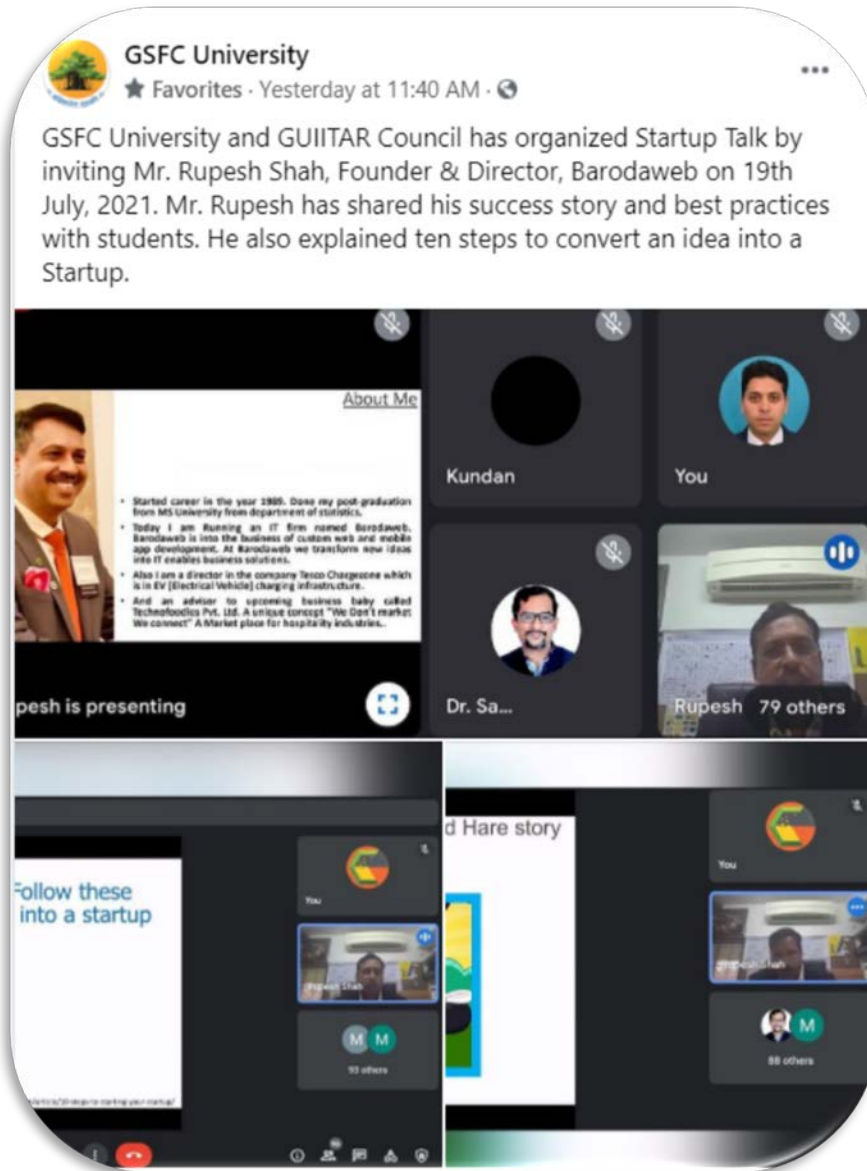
GSFC University
★ Favorites · Yesterday at 11:40 AM ·

GSFC University and GUIITAR Council has organized Startup Talk by inviting Mr. Rupesh Shah, Founder & Director, Barodaweb on 19th July, 2021. Mr. Rupesh has shared his success story and best practices with students. He also explained ten steps to convert an idea into a Startup.

About Me

• Started career in the year 1995. Done my post-graduation from MS University from department of statistics.
• Today I am Running an IT firm named Barodaweb. Barodaweb is into the business of custom web and mobile app development. At Barodaweb we transform new ideas into IT enables business solutions.
• Also I am a director in the company Tesco Chargezone which is in EV (Electrical Vehicle) charging infrastructure.
• And an advisor to upcoming business baby called Technofoodics Pvt. Ltd. A unique concept "We Don't market We connect" A Market place for hospitality industries.

pesh is presenting

Kundan

You

Dr. Sa...

Rupesh 79 others

Follow these
into a startup

You

Rupesh Shah

M M
93 others

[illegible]

d Hare story

You

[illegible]

M
88 others